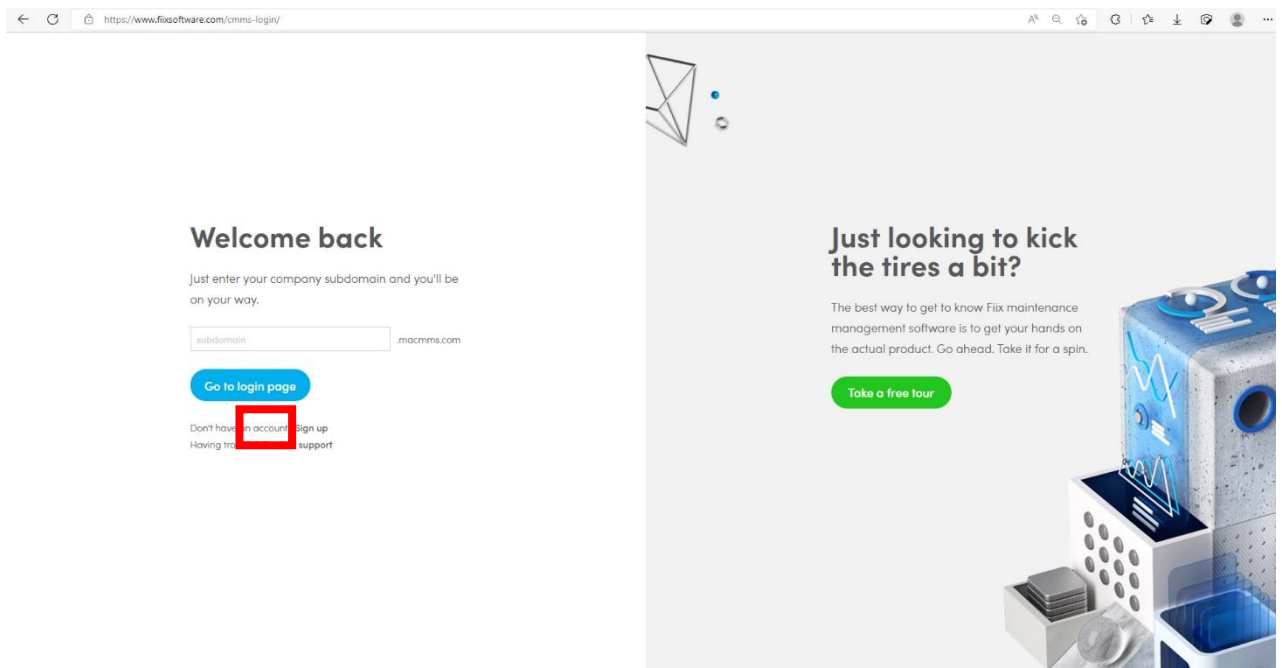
https://www.fiixsoftware.com/cmms-login/

Welcome back

Just enter your company subdomain and you'll be on your way.

subdomain .macmms.com

Go to login page

Don't have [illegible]n account? Sign up
Having tro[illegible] support

Just looking to kick the tires a bit?

The best way to get to know Fiix maintenance management software is to get your hands on the actual product. Go ahead. Take it for a spin.

Take a free tour